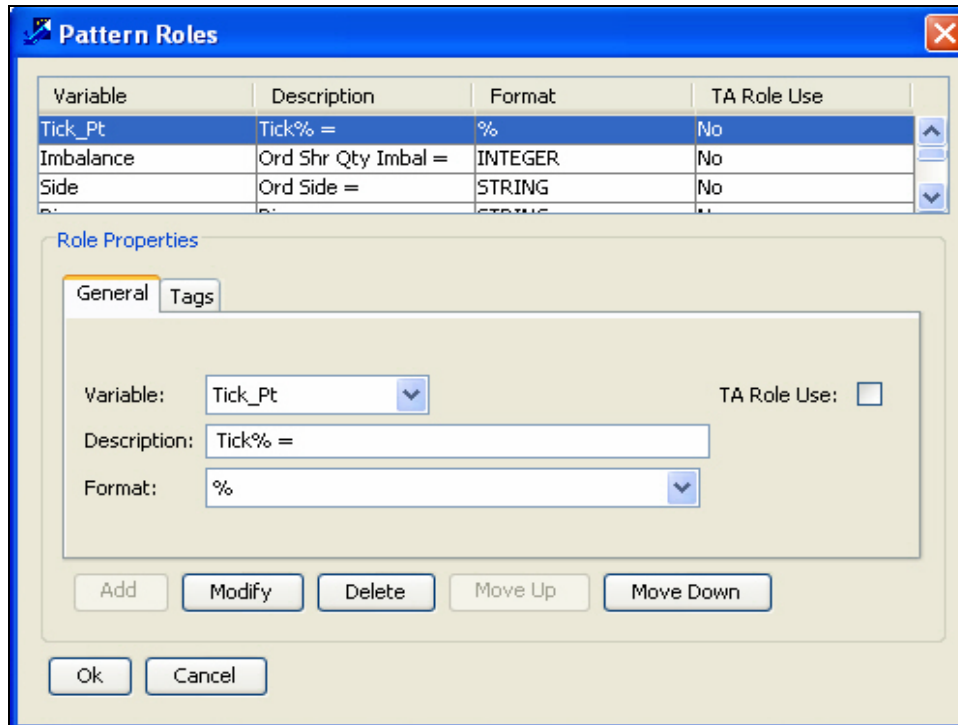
Pattern Roles

| Variable | Description | Format | TA Role Use |
|---|---|---|---|
| Tick_Pt | Tick% = | % | No |
| Imbalance | Ord Shr Qty Imbal = | INTEGER | No |
| Side | Ord Side = | STRING | No |
| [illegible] | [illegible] | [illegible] | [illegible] |

Role Properties

General Tags

Variable: Tick_Pt

TA Role Use:

Description: Tick% =

Format: %

Add Modify Delete Move Up Move Down

Ok Cancel